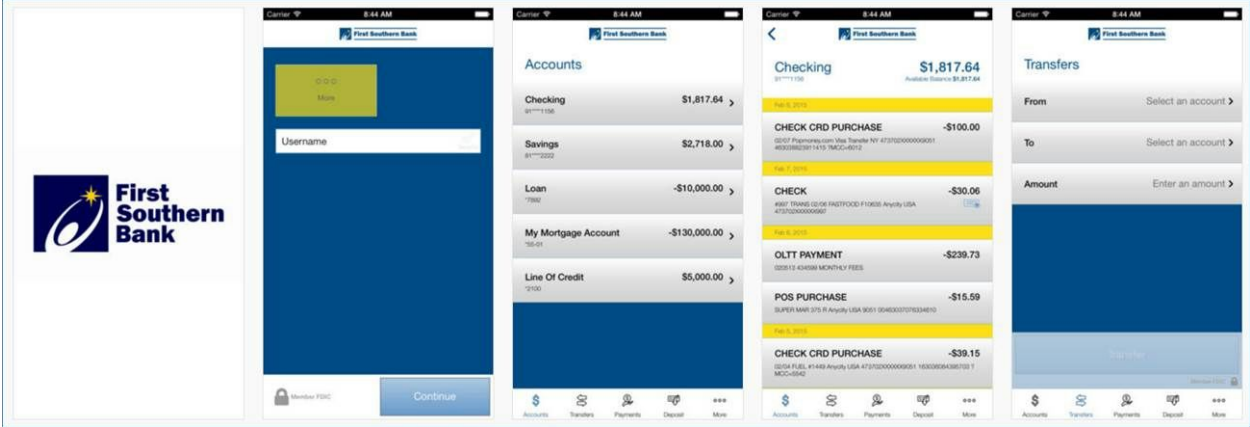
First Southern Bank

Carrier 8:44 AM
First Southern Bank
More
Username
Member FDIC
Continue

Carrier 8:44 AM
First Southern Bank
Accounts
Checking $1,817.64
91****1156
Savings $2,718.00
81****2222
Loan -$10,000.00
*7892
My Mortgage Account -$130,000.00
*55-01
Line Of Credit $5,000.00
*2100
Accounts Transfers Payments Deposit More

Carrier 8:44 AM
First Southern Bank
Checking $1,817.64
91****1156 Available Balance $1,817.64
Feb 8, 2015
CHECK CRD PURCHASE -$100.00
02/07 Popmoney.com Visa Transfer NY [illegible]
Feb 7, 2015
CHECK -$30.06
#997 TRANS 02/06 FASTFOOD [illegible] Anycity USA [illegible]
Feb 6, 2015
OLTT PAYMENT -$239.73
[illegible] MONTHLY FEES
POS PURCHASE -$15.59
SUPER MAR 375 R Anycity USA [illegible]
Feb 5, 2015
CHECK CRD PURCHASE -$39.15
02/04 FUEL #1449 Anycity USA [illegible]
Accounts Transfers Payments Deposit More

Carrier 8:44 AM
First Southern Bank
Transfers
From Select an account
To Select an account
Amount Enter an amount
Transfer
Member FDIC
Accounts Transfers Payments Deposit More